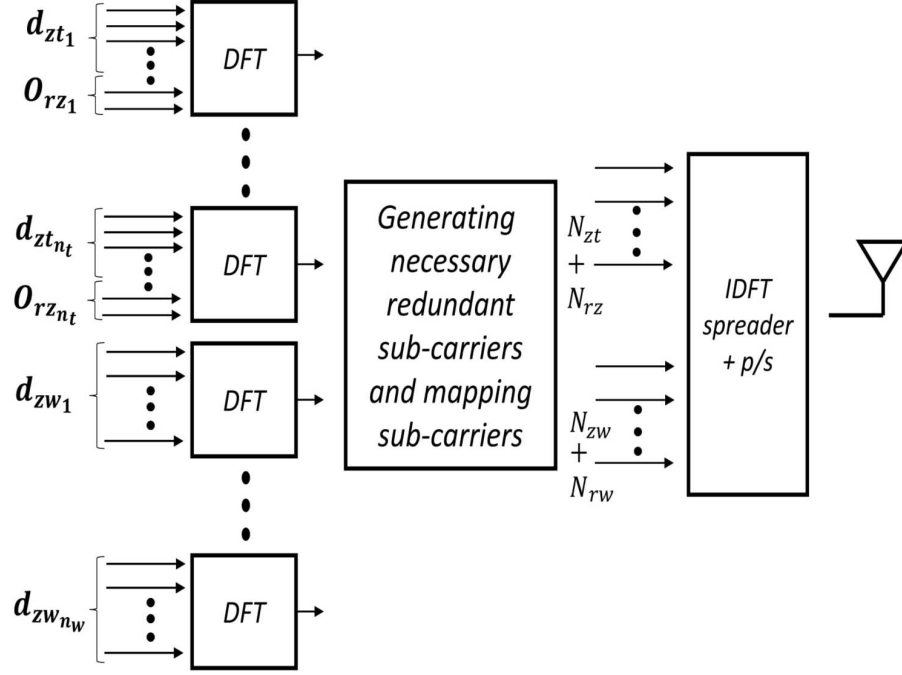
$d_{zt_1}$

$O_{rz_1}$

DFT

$d_{zt_{n_t}}$

$O_{rz_{n_t}}$

DFT

$d_{zw_1}$

DFT

$d_{zw_{n_w}}$

DFT

Generating necessary redundant sub-carriers and mapping sub-carriers

$N_{zt}$ + $N_{rz}$

$N_{zw}$ + $N_{rw}$

IDFT spreader + p/s